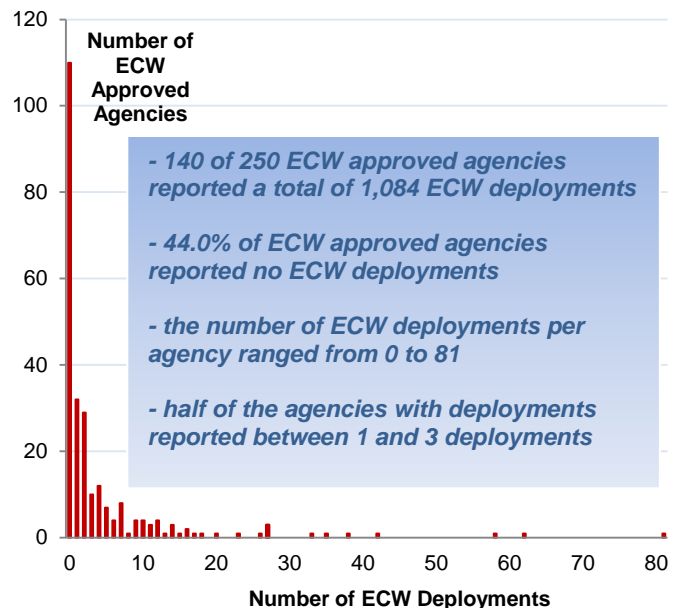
Number of ECW Approved Agencies

- 140 of 250 ECW approved agencies reported a total of 1,084 ECW deployments

- 44.0% of ECW approved agencies reported no ECW deployments

- the number of ECW deployments per agency ranged from 0 to 81

- half of the agencies with deployments reported between 1 and 3 deployments

120
100
80
60
40
20
0

0 10 20 30 40 50 60 70 80

Number of ECW Deployments